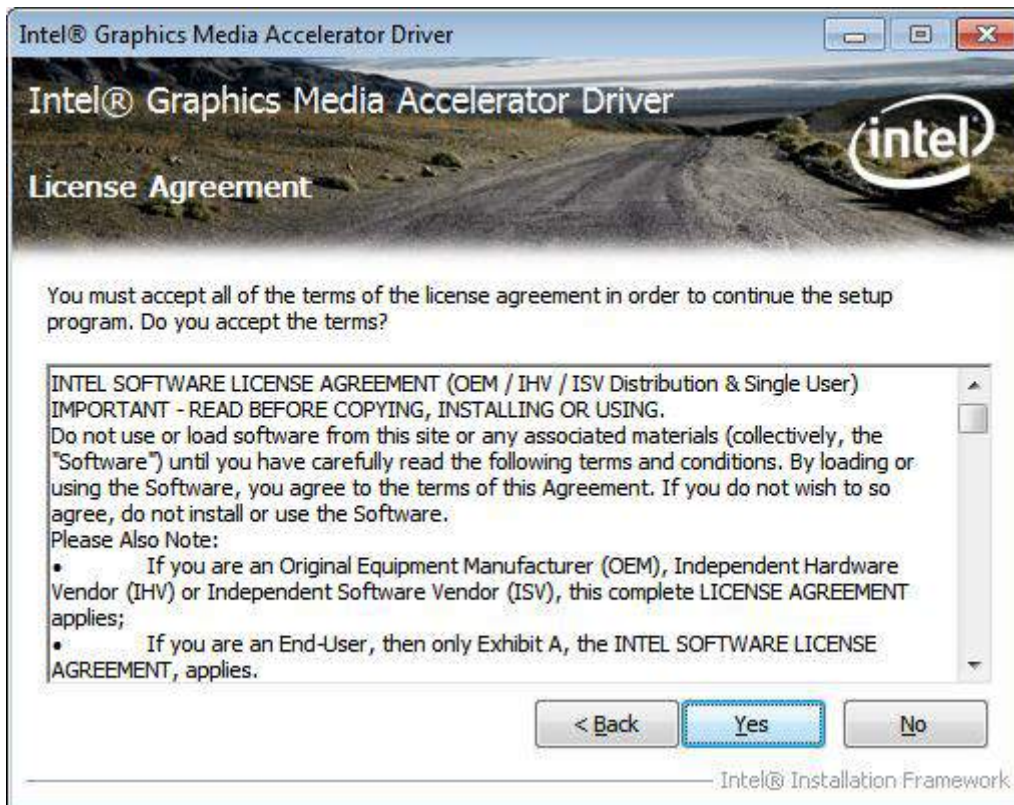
Intel® Graphics Media Accelerator Driver

Intel® Graphics Media Accelerator Driver

intel

License Agreement

You must accept all of the terms of the license agreement in order to continue the setup program. Do you accept the terms?

INTEL SOFTWARE LICENSE AGREEMENT (OEM / IHV / ISV Distribution & Single User)
IMPORTANT - READ BEFORE COPYING, INSTALLING OR USING.
Do not use or load software from this site or any associated materials (collectively, the "Software") until you have carefully read the following terms and conditions. By loading or using the Software, you agree to the terms of this Agreement. If you do not wish to so agree, do not install or use the Software.
Please Also Note:
• If you are an Original Equipment Manufacturer (OEM), Independent Hardware Vendor (IHV) or Independent Software Vendor (ISV), this complete LICENSE AGREEMENT applies;
• If you are an End-User, then only Exhibit A, the INTEL SOFTWARE LICENSE AGREEMENT, applies.

< Back Yes No

Intel® Installation Framework